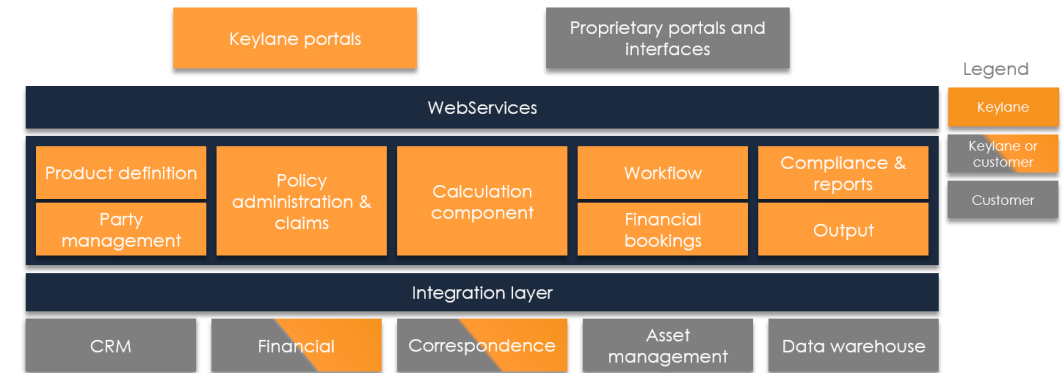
Keylane portals

Proprietary portals and interfaces

Legend

Keylane

Keylane or customer

Customer

WebServices

Product definition

Party management

Policy administration & claims

Calculation component

Workflow

Financial bookings

Compliance & reports

Output

Integration layer

CRM

Financial

Correspondence

Asset management

Data warehouse